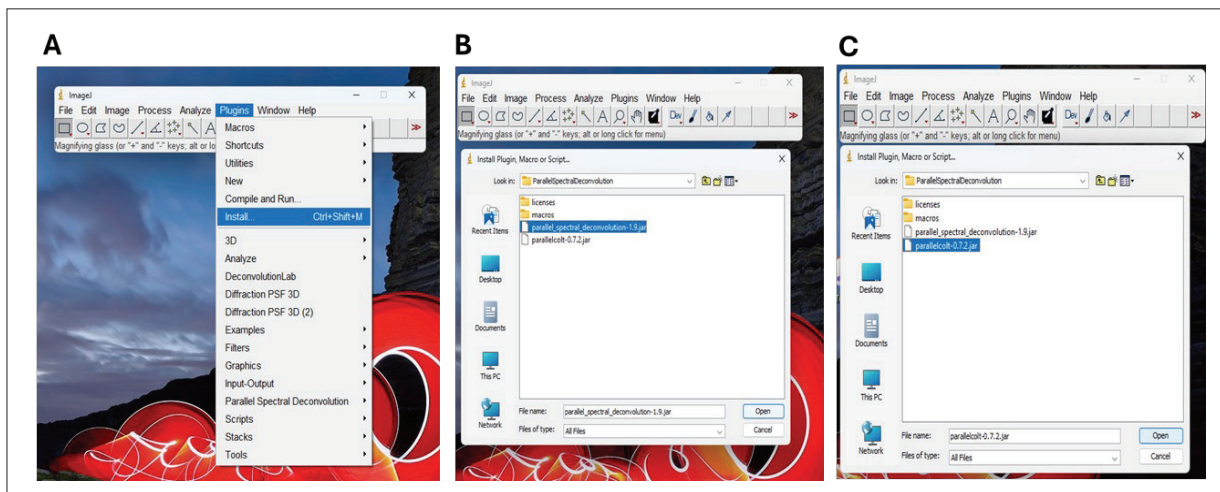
A

ImageJ

File Edit Image Process Analyze Plugins Window Help

Magnifying glass (or "+" and "-" keys; alt or lon

Macros
Shortcuts
Utilities
New
Compile and Run...
Install... Ctrl+Shift+M
3D
Analyze
DeconvolutionLab
Diffraction PSF 3D
Diffraction PSF 3D (2)
Examples
Filters
Graphics
Input-Output
Parallel Spectral Deconvolution
Scripts
Stacks
Tools

B

ImageJ

File Edit Image Process Analyze Plugins Window Help

Magnifying glass (or "+" and "-" keys; alt or long click for menu)

Install Plugin, Macro or Script...

Look in: ParallelSpectralDeconvolution

Recent Items
Desktop
Documents
This PC
Network

licenses
macros
parallel_spectral_deconvolution-1.9.jar
parallelcolt-0.7.2.jar

File name: parallel_spectral_deconvolution-1.9.jar
Files of type: All Files

Open
Cancel

C

ImageJ

File Edit Image Process Analyze Plugins Window Help

Magnifying glass (or "+" and "-" keys; alt or long click for menu)

Install Plugin, Macro or Script...

Look in: ParallelSpectralDeconvolution

Recent Items
Desktop
Documents
This PC
Network

licenses
macros
parallel_spectral_deconvolution-1.9.jar
parallelcolt-0.7.2.jar

File name: parallelcolt-0.7.2.jar
Files of type: All Files

Open
Cancel